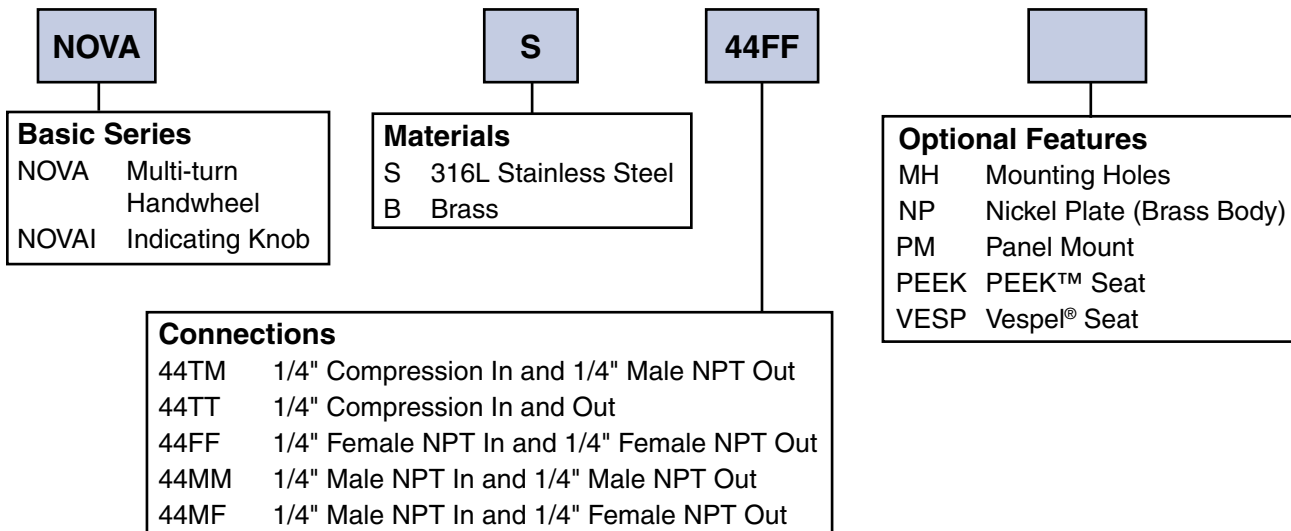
NOVA

S

44FF

Basic Series
NOVA Multi-turn Handwheel
NOVAI Indicating Knob

Materials
S 316L Stainless Steel
B Brass

Optional Features
MH Mounting Holes
NP Nickel Plate (Brass Body)
PM Panel Mount
PEEK PEEK™ Seat
VESP Vespel® Seat

Connections
44TM 1/4" Compression In and 1/4" Male NPT Out
44TT 1/4" Compression In and Out
44FF 1/4" Female NPT In and 1/4" Female NPT Out
44MM 1/4" Male NPT In and 1/4" Male NPT Out
44MF 1/4" Male NPT In and 1/4" Female NPT Out